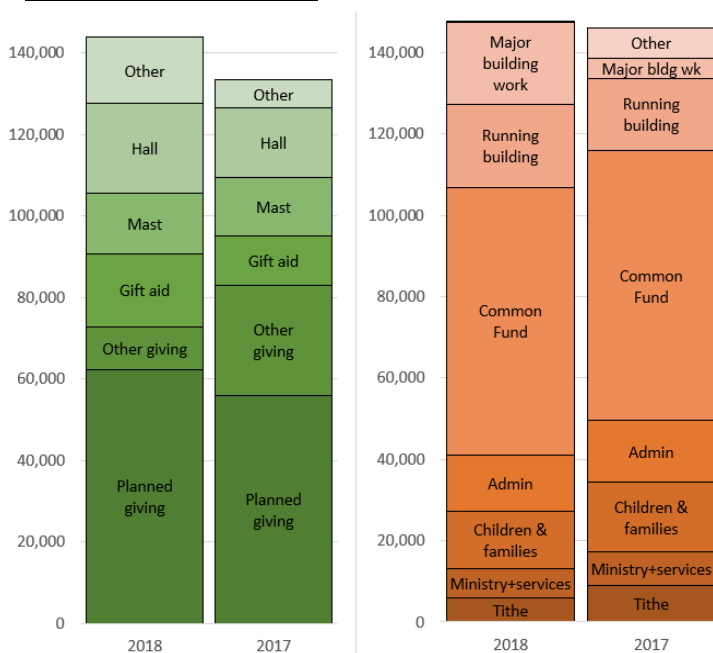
140,000
120,000
100,000
80,000
60,000
40,000
20,000
0

Other
Hall
Mast
Gift aid
Other giving
Planned giving
2018

Other
Hall
Mast
Gift aid
Other giving
Planned giving
2017

140,000
120,000
100,000
80,000
60,000
40,000
20,000
0

Major building work
Running building
Common Fund
Admin
Children & families
Ministry+services
Tithe
2018

Other
Major bldg wk
Running building
Common Fund
Admin
Children & families
Ministry+services
Tithe
2017